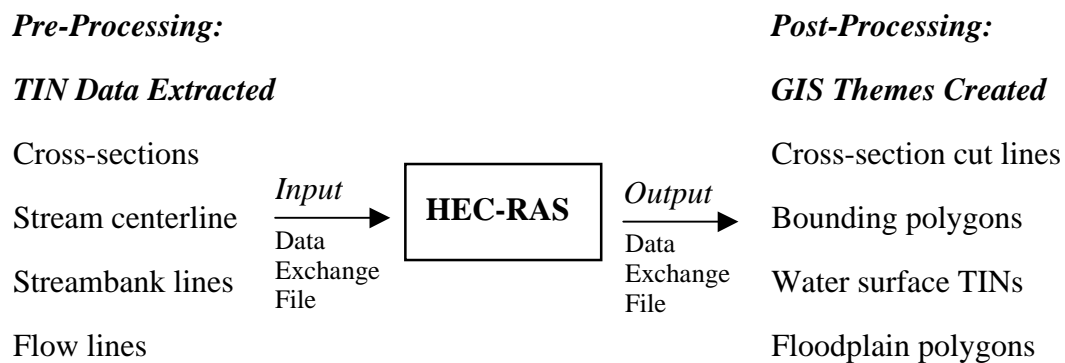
*Pre-Processing:*

*TIN Data Extracted*

Cross-sections

Stream centerline

Streambank lines

Flow lines

*Input*

Data Exchange File

**HEC-RAS**

*Output*

Data Exchange File

*Post-Processing:*

*GIS Themes Created*

Cross-section cut lines

Bounding polygons

Water surface TINs

Floodplain polygons